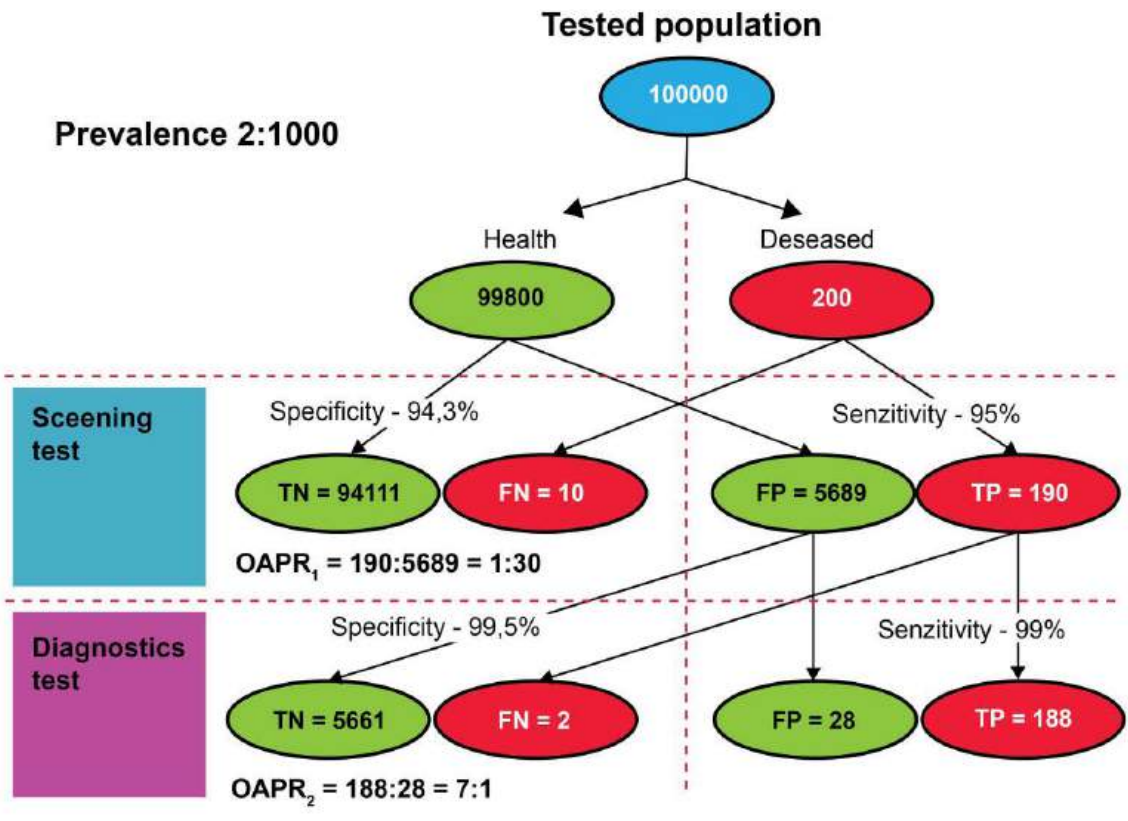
Tested population

100000

Prevalence 2:1000

Health

Deseased

99800

200

Sceening test

Specificity - 94,3%

Senzitivity - 95%

TN = 94111

FN = 10

FP = 5689

TP = 190

$OAPR_1$ = 190:5689 = 1:30

Diagnostics test

Specificity - 99,5%

Senzitivity - 99%

TN = 5661

FN = 2

FP = 28

TP = 188

$OAPR_2$ = 188:28 = 7:1